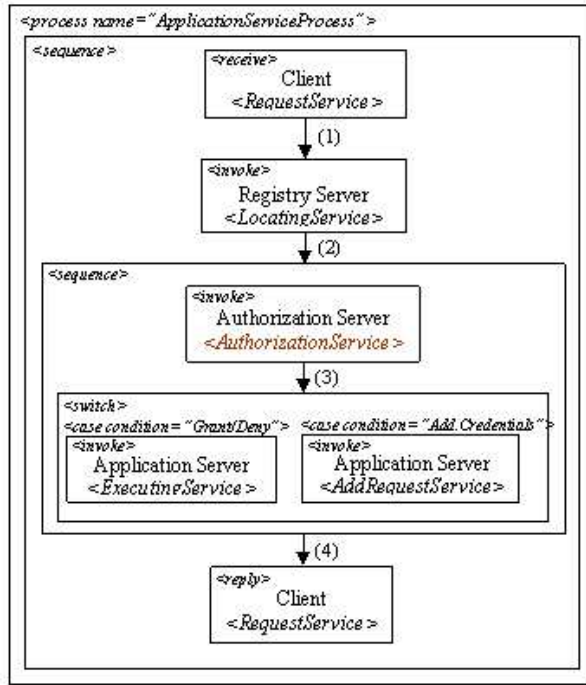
<process name="ApplicationServiceProcess">

<sequence>

<receive>
Client
<RequestService>

(1)

<invoke>
Registry Server
<LocatingService>

(2)

<sequence>

<invoke>
Authorization Server
<AuthorizationService>

(3)

<switch>

<case condition="Grant/Deny">

<invoke>
Application Server
<ExecutingService>

<case condition="Add.Credentials">

<invoke>
Application Server
<AddRequestService>

(4)

<reply>
Client
<RequestService>